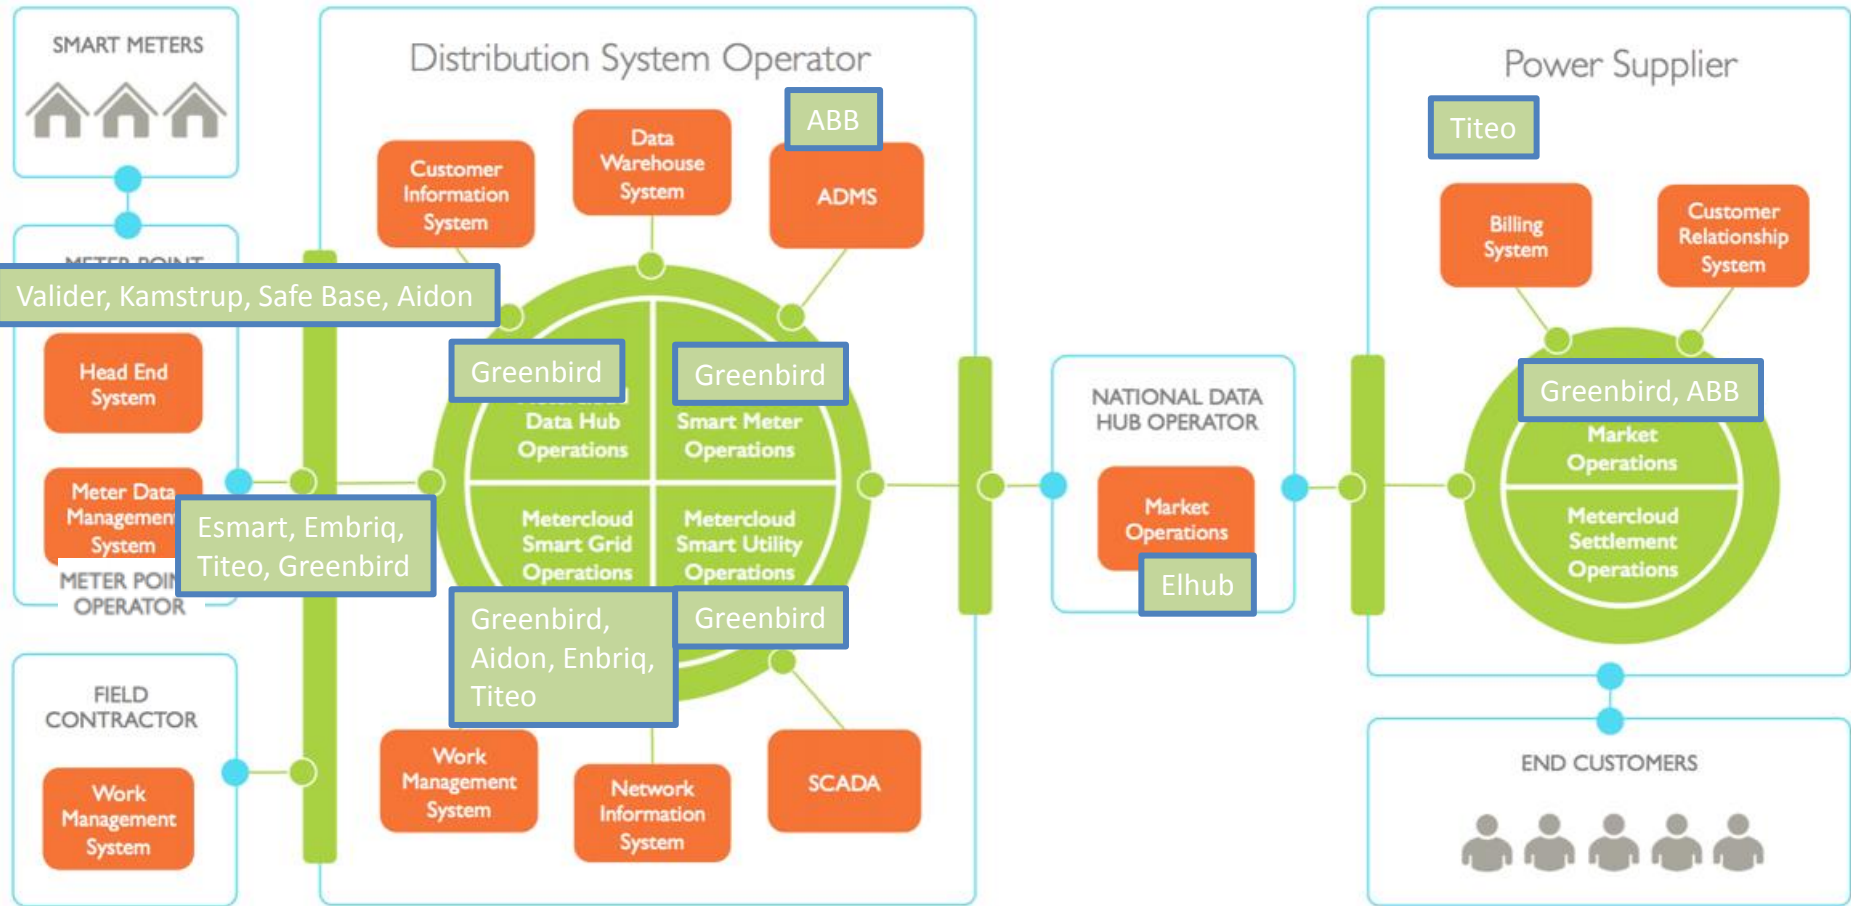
SMART METERS

METER POINT

Valider, Kamstrup, Safe Base, Aidon

Head End System

Meter Data Management System

Esmart, Embriq, Titeo, Greenbird

METER POIN OPERATOR

FIELD CONTRACTOR

Work Management System

Distribution System Operator

Customer Information System

Data Warehouse System

ABB

ADMS

Greenbird

Data Hub Operations

Greenbird

Smart Meter Operations

Metercloud Smart Grid Operations

Metercloud Smart Utility Operations

Greenbird, Aidon, Enbriq, Titeo

Greenbird

Work Management System

Network Information System

SCADA

NATIONAL DATA HUB OPERATOR

Market Operations

Elhub

Power Supplier

Titeo

Billing System

Customer Relationship System

Greenbird, ABB

Market Operations

Metercloud Settlement Operations

END CUSTOMERS